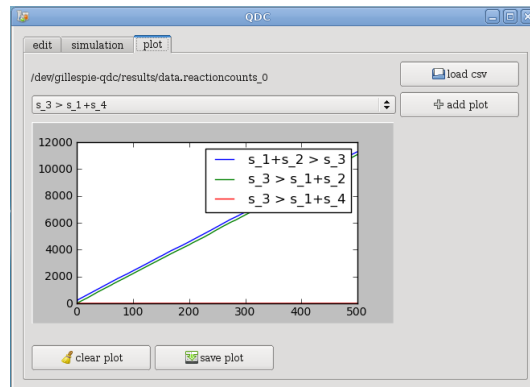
QDC

edit | simulation | plot

/dev/gillespie-qdc/results/data.reactioncounts_0

load csv

s_3 > s_1+s_4

add plot

12000
10000
8000
6000
4000
2000
0

0 100 200 300 400 500

s_1+s_2 > s_3
s_3 > s_1+s_2
s_3 > s_1+s_4

clear plot

save plot